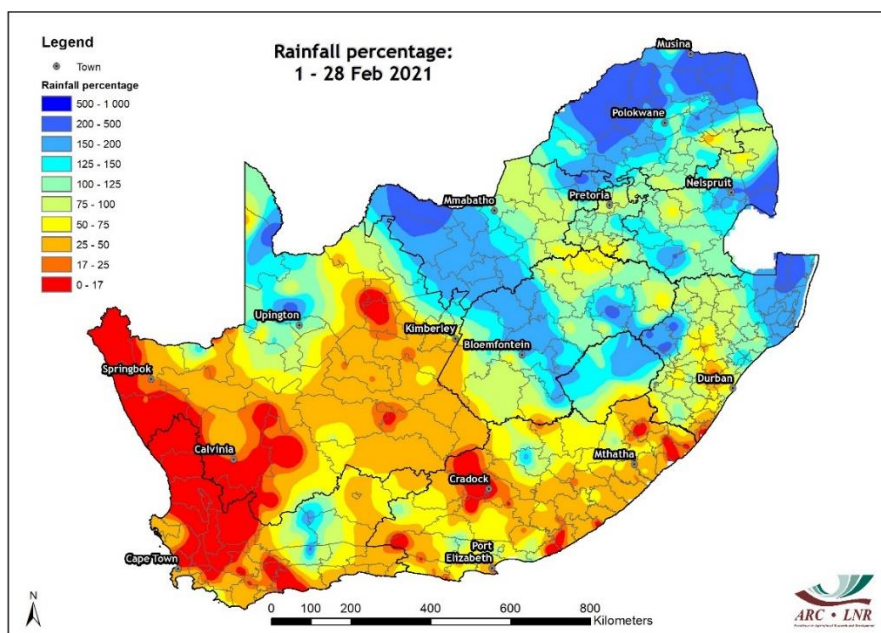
Legend
Town
Rainfall percentage
500 - 1 000
200 - 500
150 - 200
125 - 150
100 - 125
75 - 100
50 - 75
25 - 50
17 - 25
0 - 17

Rainfall percentage:
1 - 28 Feb 2021

Musina
Polokwane
Nelspruit
Pretoria
Mmabatho
Upington
Kimberley
Bloemfontein
Springbok
Durban
Calvinia
Mthatha
Cradock
Port Elizabeth
Cape Town

N
0 100 200 400 600 800 Kilometers

ARC • LNR
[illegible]